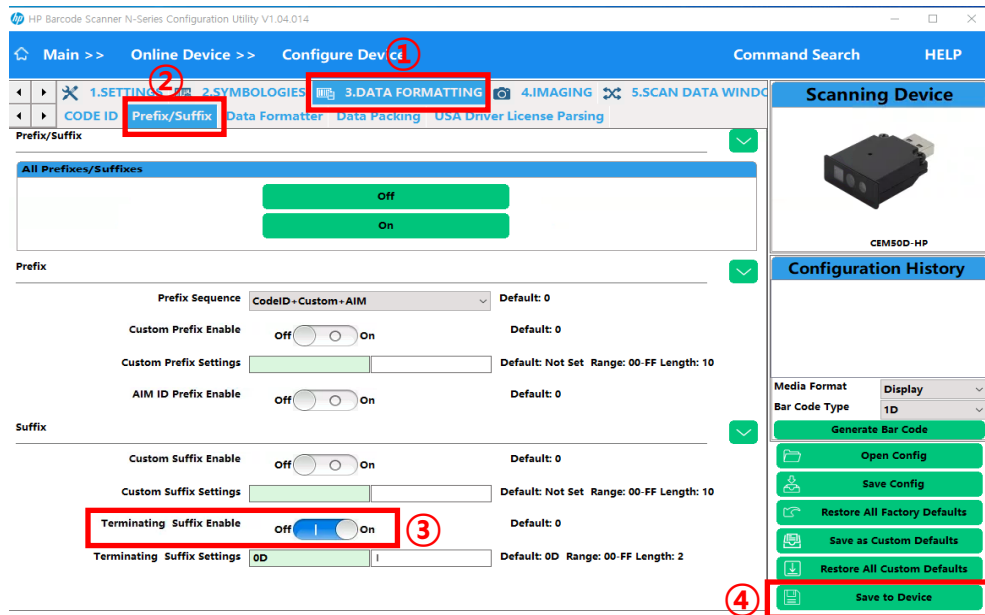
HP Barcode Scanner N-Series Configuration Utility V1.04.014

Main >> Online Device >> Configure Device ① Command Search HELP

1.SETTINGS ② 2.SYMBOLOGIES 3.DATA FORMATTING 4.IMAGING 5.SCAN DATA WINDO

CODE ID Prefix/Suffix Data Formatter Data Packing USA Driver License Parsing

Scanning Device

CEM50D-HP

Prefix/Suffix

All Prefixes/Suffixes

Off

On

Prefix

Prefix Sequence CodeID+Custom+AIM Default: 0

Custom Prefix Enable Off On Default: 0

Custom Prefix Settings Default: Not Set Range: 00-FF Length: 10

AIM ID Prefix Enable Off On Default: 0

Suffix

Custom Suffix Enable Off On Default: 0

Custom Suffix Settings Default: Not Set Range: 00-FF Length: 10

Terminating Suffix Enable Off On ③ Default: 0

Terminating Suffix Settings 0D Default: 0D Range: 00-FF Length: 2

Configuration History

Media Format Display

Bar Code Type 1D

Generate Bar Code

Open Config

Save Config

Restore All Factory Defaults

Save as Custom Defaults

Restore All Custom Defaults

④ Save to Device